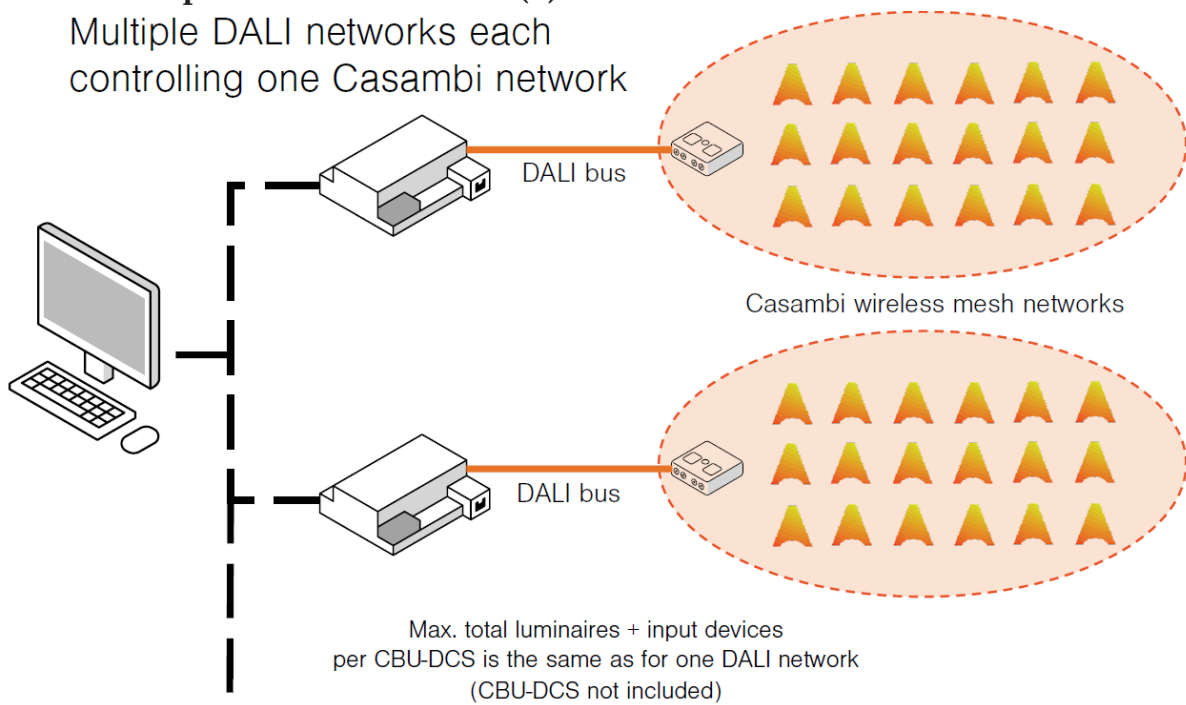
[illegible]
Multiple DALI networks each controlling one Casambi network

DALI bus

Casambi wireless mesh networks

DALI bus

Max. total luminaires + input devices per CBU-DCS is the same as for one DALI network (CBU-DCS not included)